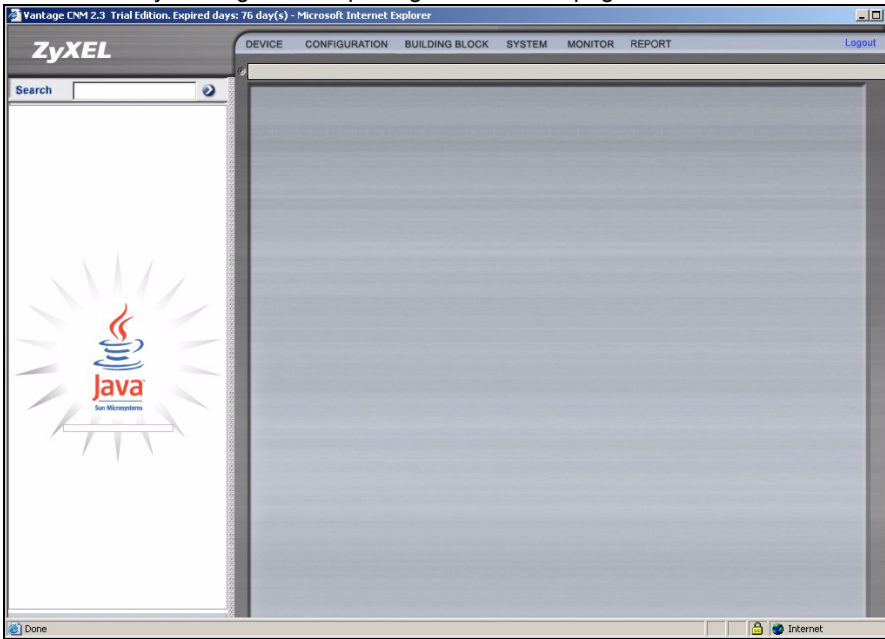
Vantage CNM 2.3 Trial Edition. Expired days: 76 day(s) - Microsoft Internet Explorer

ZyXEL

DEVICE CONFIGURATION BUILDING BLOCK SYSTEM MONITOR REPORT

Logout

Search

Java
Sun Microsystems

Done

Internet